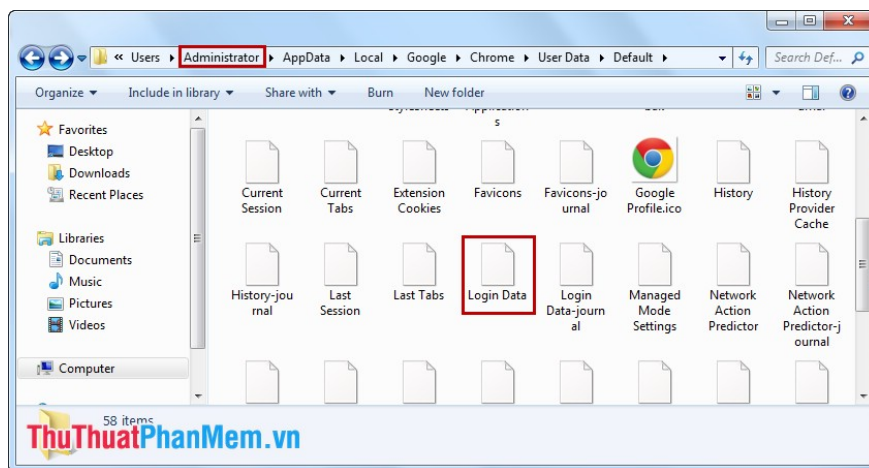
« Users ▸ Administrator ▸ AppData ▸ Local ▸ Google ▸ Chrome ▸ User Data ▸ Default ▸

Search Def...

Organize ▾ Include in library ▾ Share with ▾ Burn New folder

Favorites
Desktop
Downloads
Recent Places

Libraries
Documents
Music
Pictures
Videos

Computer

s

Current Session
Current Tabs
Extension Cookies
Favicons
Favicons-journal
Google Profile.ico
History
History Provider Cache

History-journal
Last Session
Last Tabs
Login Data
Login Data-journal
Managed Mode Settings
Network Action Predictor
Network Action Predictor-journal

58 items

ThuThuatPhanMem.vn